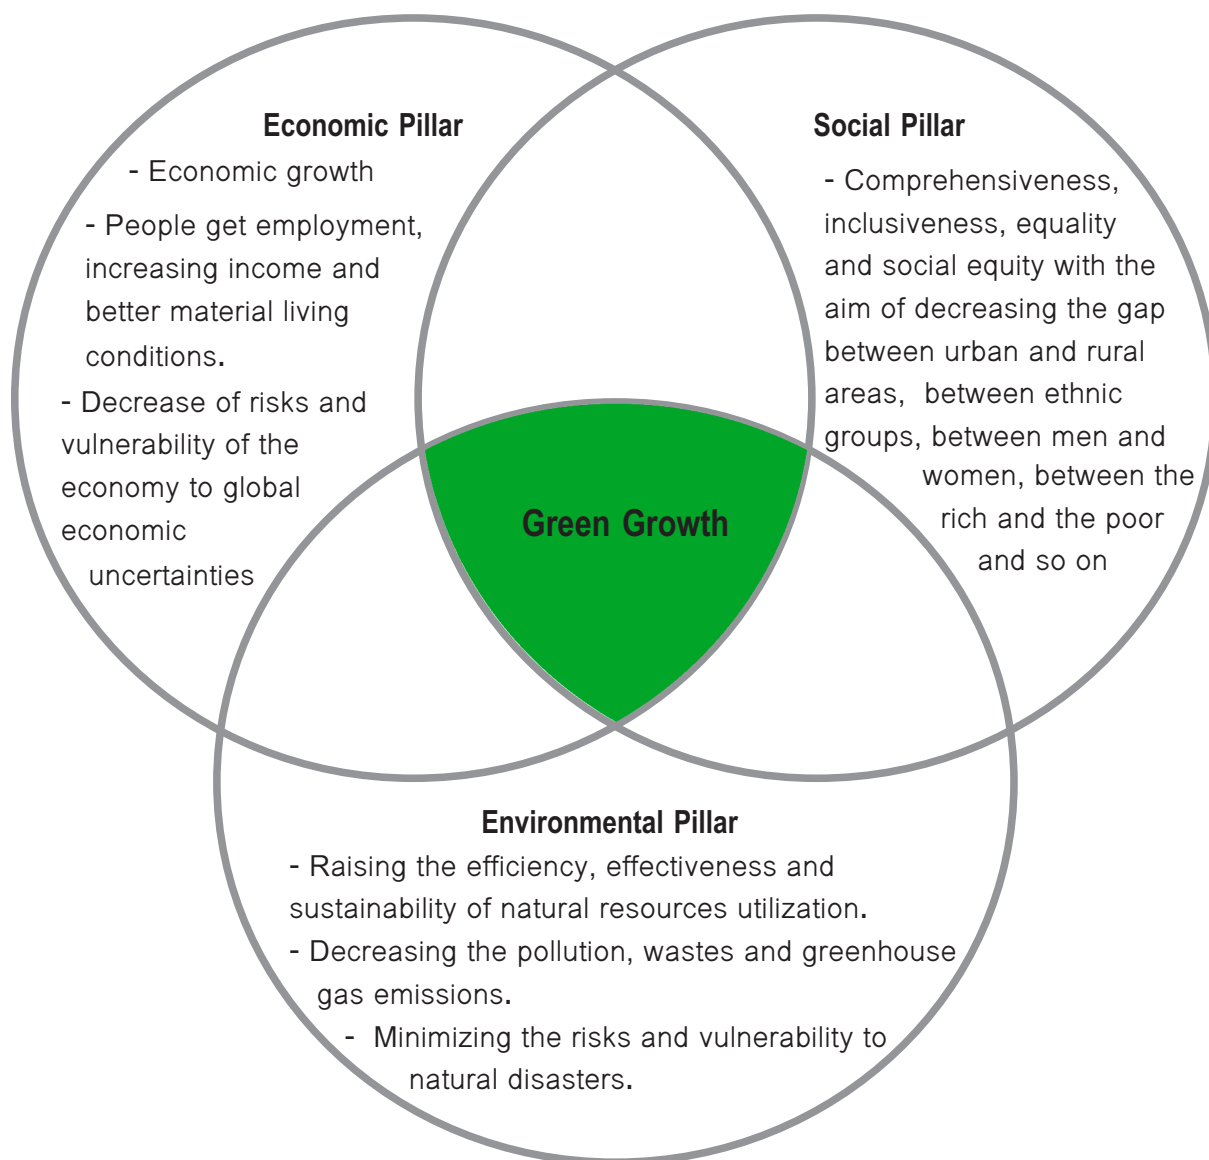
Economic Pillar

- Economic growth

- People get employment, increasing income and better material living conditions.

- Decrease of risks and vulnerability of the economy to global economic uncertainties

Social Pillar

- Comprehensiveness, inclusiveness, equality and social equity with the aim of decreasing the gap between urban and rural areas, between ethnic groups, between men and women, between the rich and the poor and so on

Green Growth

Environmental Pillar

- Raising the efficiency, effectiveness and sustainability of natural resources utilization.

- Decreasing the pollution, wastes and greenhouse gas emissions.

- Minimizing the risks and vulnerability to natural disasters.